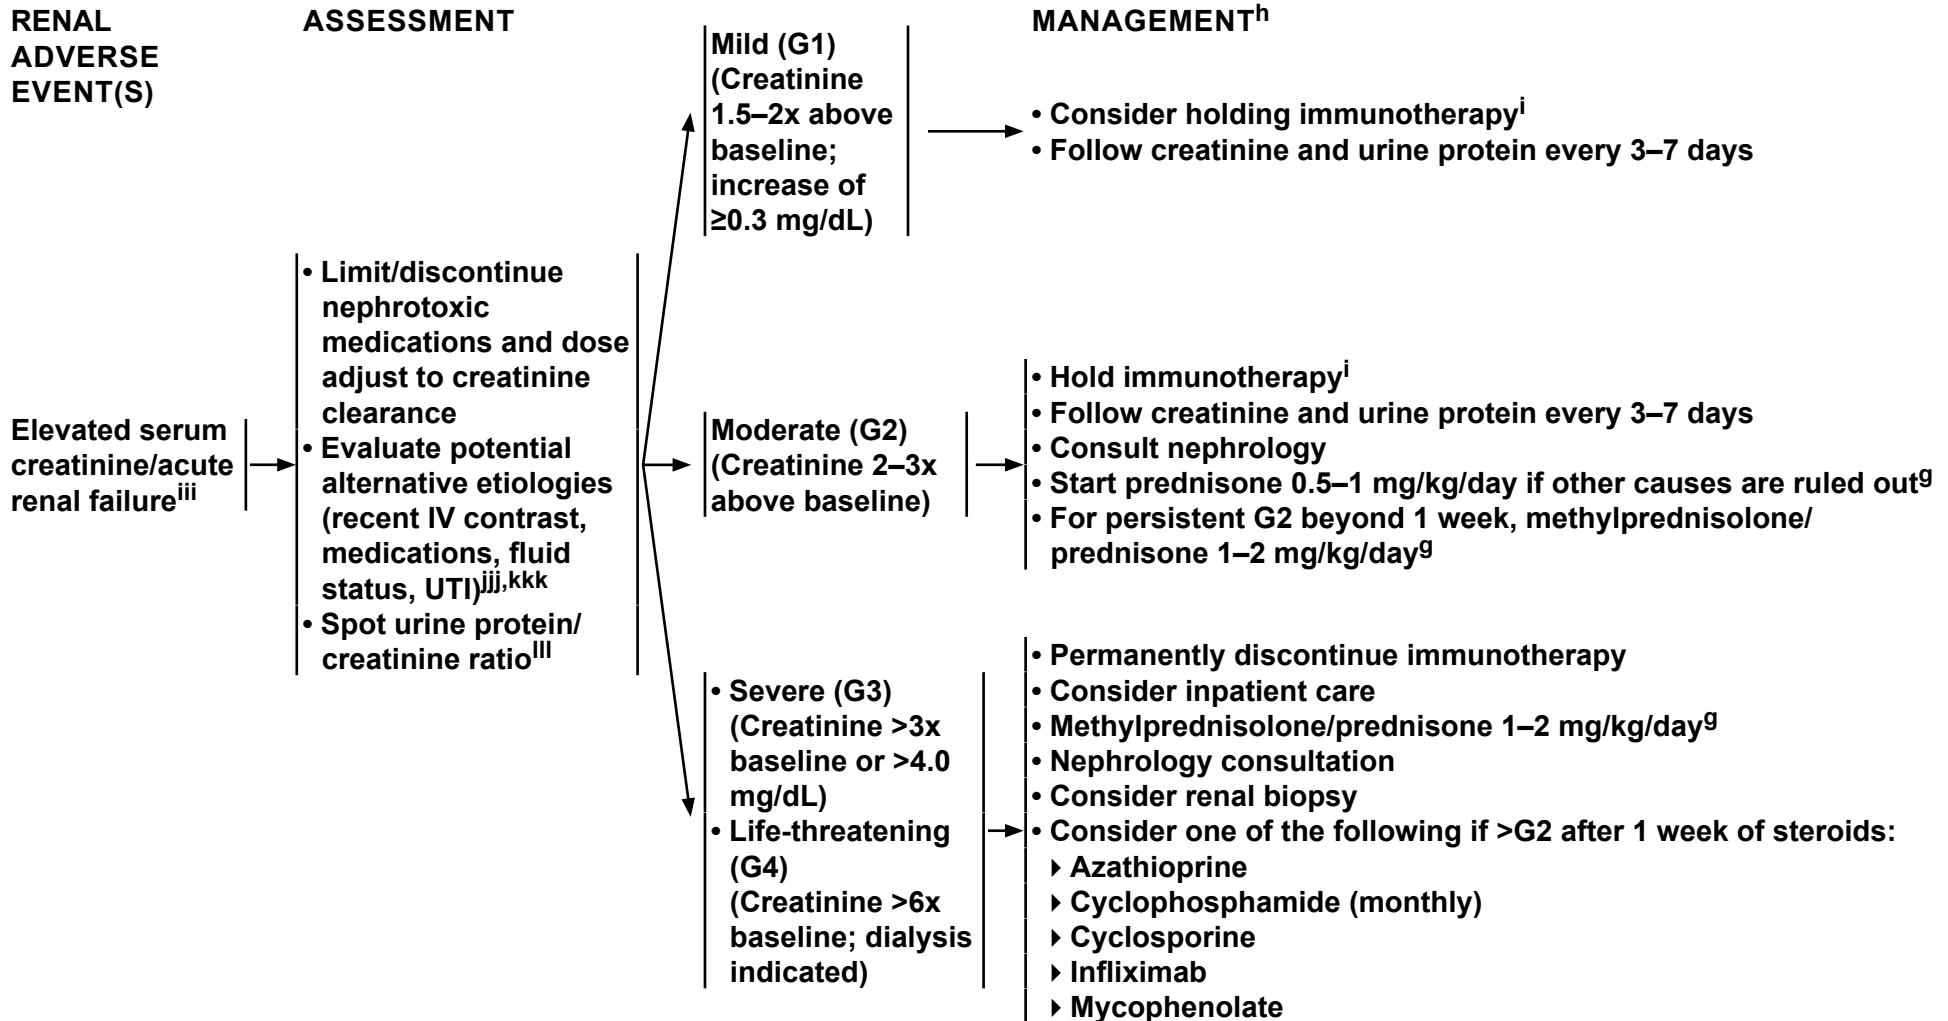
RENAL ADVERSE EVENT(S)

ASSESSMENT

MANAGEMENT$^{h}$

Elevated serum creatinine/acute renal failure$^{iii}$

• Limit/discontinue nephrotoxic medications and dose adjust to creatinine clearance
• Evaluate potential alternative etiologies (recent IV contrast, medications, fluid status, UTI)$^{jjj,kkk}$
• Spot urine protein/ creatinine ratio$^{lll}$

Mild (G1) (Creatinine 1.5–2x above baseline; increase of ≥0.3 mg/dL)

• Consider holding immunotherapy$^{i}$
• Follow creatinine and urine protein every 3–7 days

Moderate (G2) (Creatinine 2–3x above baseline)

• Hold immunotherapy$^{i}$
• Follow creatinine and urine protein every 3–7 days
• Consult nephrology
• Start prednisone 0.5–1 mg/kg/day if other causes are ruled out$^{g}$
• For persistent G2 beyond 1 week, methylprednisolone/ prednisone 1–2 mg/kg/day$^{g}$

• Severe (G3) (Creatinine >3x baseline or >4.0 mg/dL)
• Life-threatening (G4) (Creatinine >6x baseline; dialysis indicated)

• Permanently discontinue immunotherapy
• Consider inpatient care
• Methylprednisolone/prednisone 1–2 mg/kg/day$^{g}$
• Nephrology consultation
• Consider renal biopsy
• Consider one of the following if >G2 after 1 week of steroids:
▸ Azathioprine
▸ Cyclophosphamide (monthly)
▸ Cyclosporine
▸ Infliximab
▸ Mycophenolate